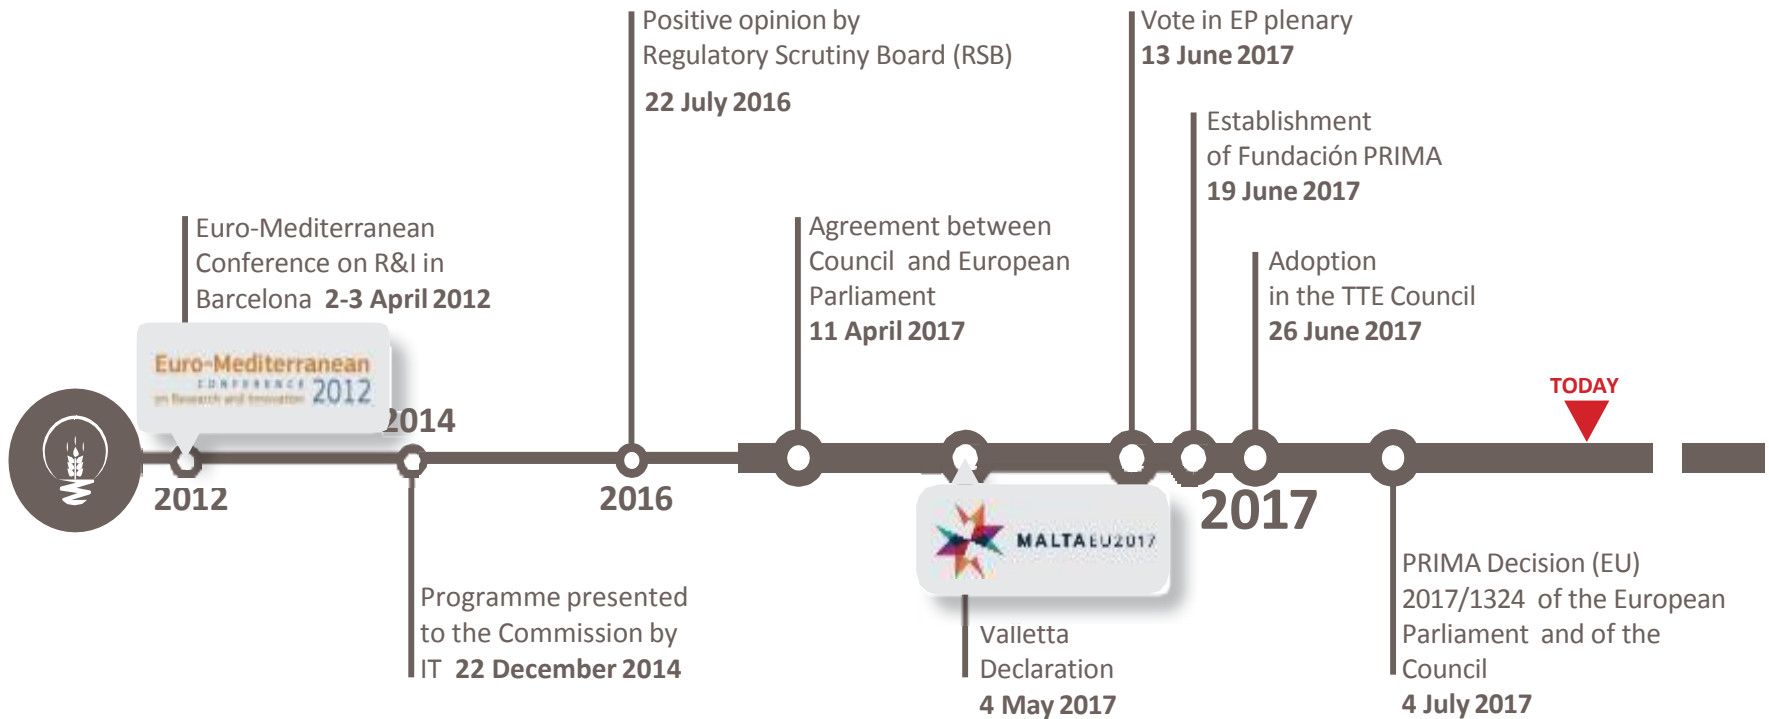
Euro-Mediterranean Conference on R&I in Barcelona **2-3 April 2012**

Euro-Mediterranean CONFERENCE 2012 on Research and Innovation

Positive opinion by Regulatory Scrutiny Board (RSB)

**22 July 2016**

Agreement between Council and European Parliament **11 April 2017**

Vote in EP plenary **13 June 2017**

Establishment of Fundación PRIMA **19 June 2017**

Adoption in the TTE Council **26 June 2017**

TODAY

2012

2014

2016

2017

Programme presented to the Commission by IT **22 December 2014**

MALTAEU2017

Valletta Declaration **4 May 2017**

PRIMA Decision (EU) 2017/1324 of the European Parliament and of the Council **4 July 2017**